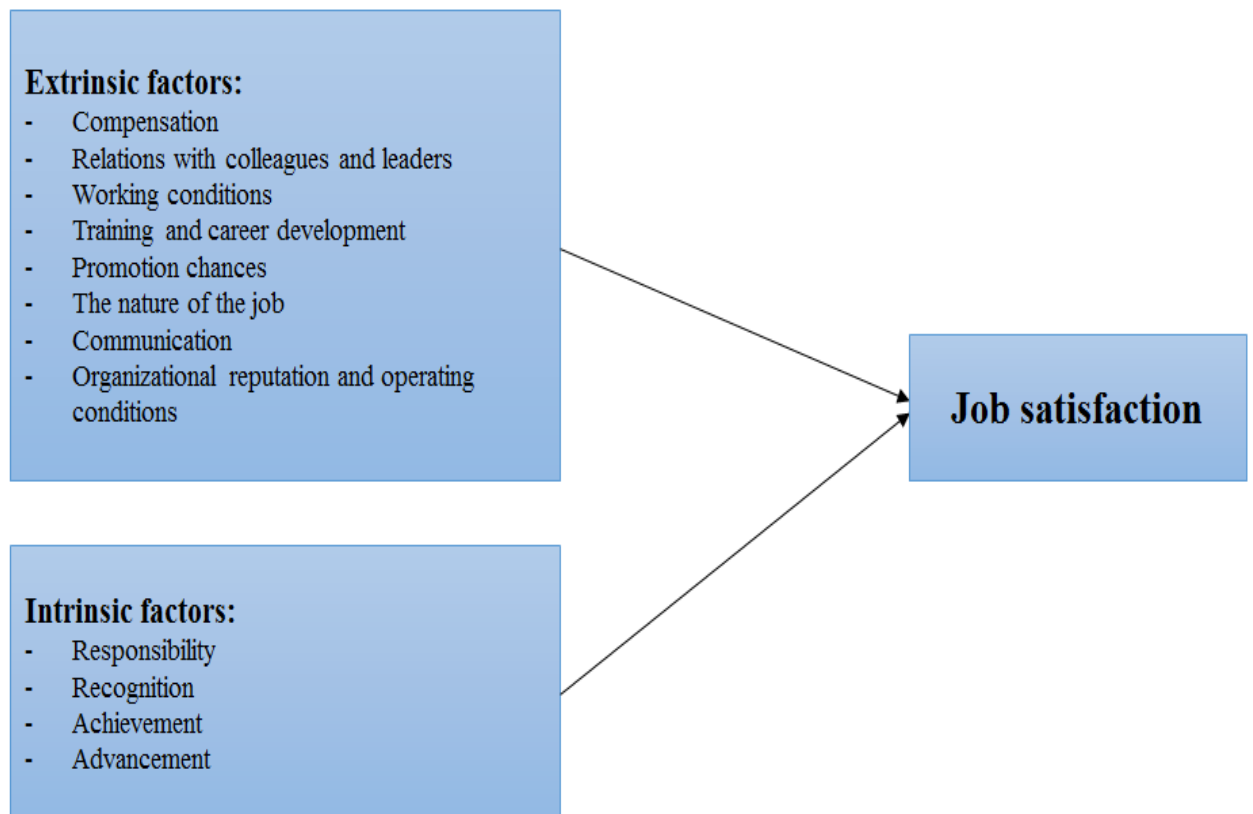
Extrinsic factors:
- Compensation
- Relations with colleagues and leaders
- Working conditions
- Training and career development
- Promotion chances
- The nature of the job
- Communication
- Organizational reputation and operating conditions

Job satisfaction

Intrinsic factors:
- Responsibility
- Recognition
- Achievement
- Advancement